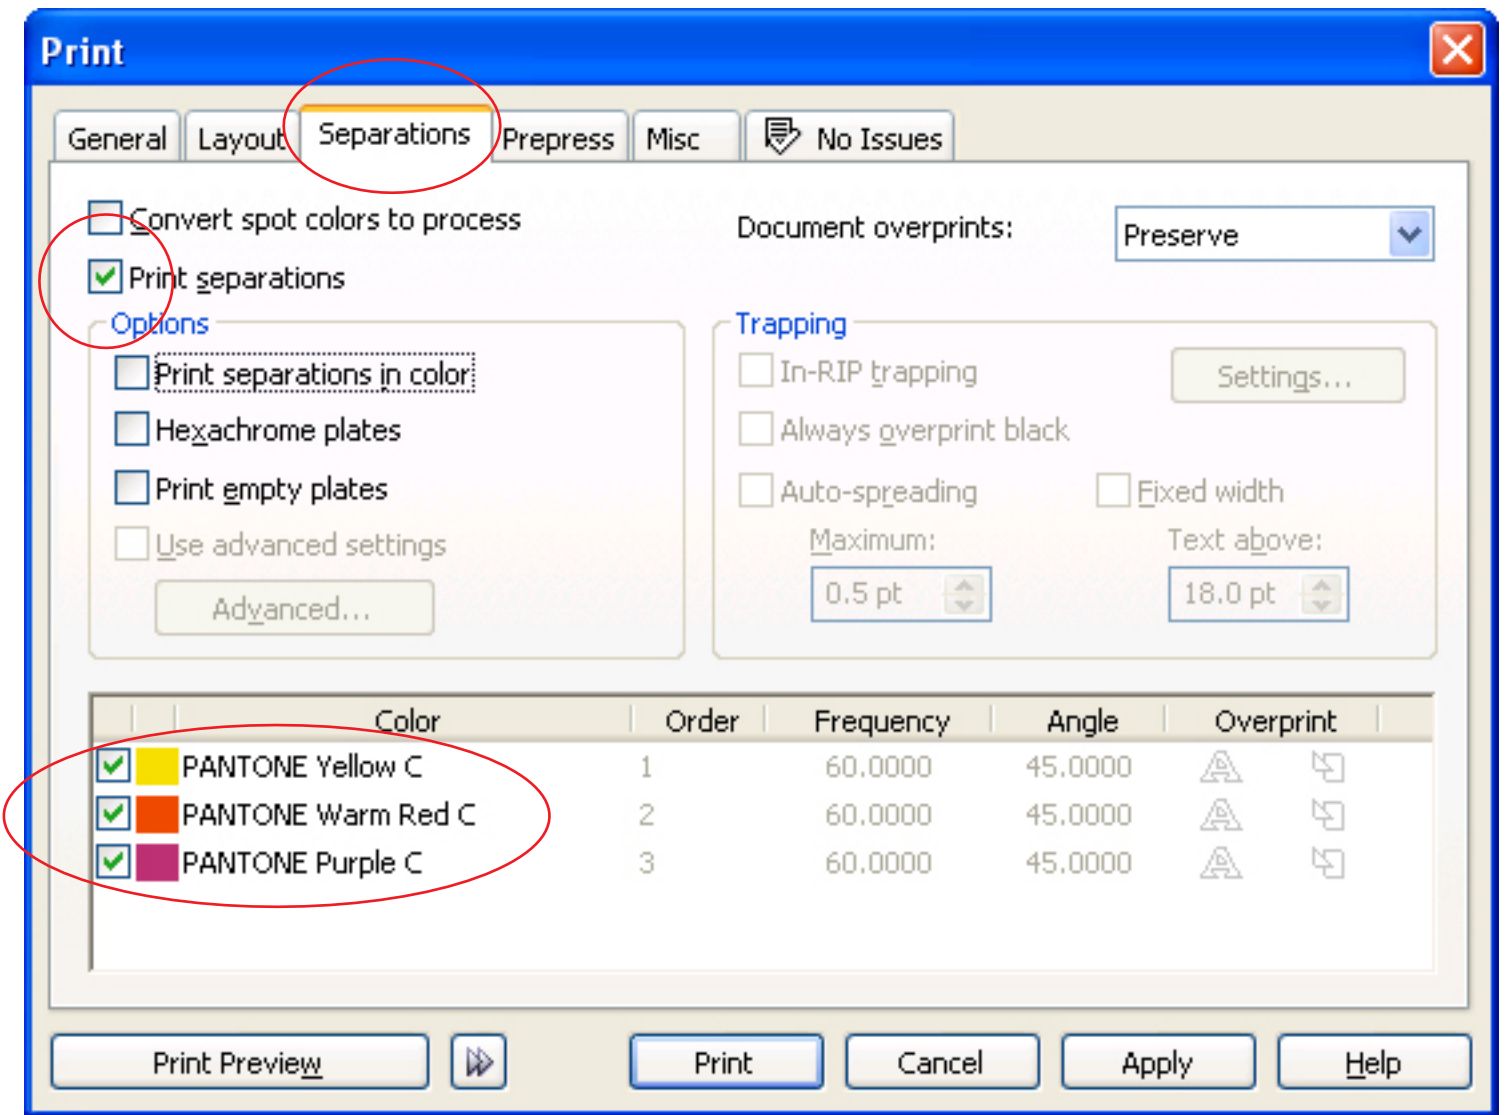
Print

General | Layout | Separations | Prepress | Misc | No Issues

Convert spot colors to process

Print separations

Document overprints: Preserve

Options

Print separations in color

Hexachrome plates

Print empty plates

Use advanced settings

Advanced...

Trapping

In-RIP trapping

Settings...

Always overprint black

Auto-spreading

Fixed width

Maximum:

0.5 pt

Text above:

18.0 pt

| Color | Order | Frequency | Angle | Overprint |
|---|---|---|---|---|
| PANTONE Yellow C | 1 | 60.0000 | 45.0000 | |
| PANTONE Warm Red C | 2 | 60.0000 | 45.0000 | |
| PANTONE Purple C | 3 | 60.0000 | 45.0000 | |

Print Preview

Print

Cancel

Apply

Help